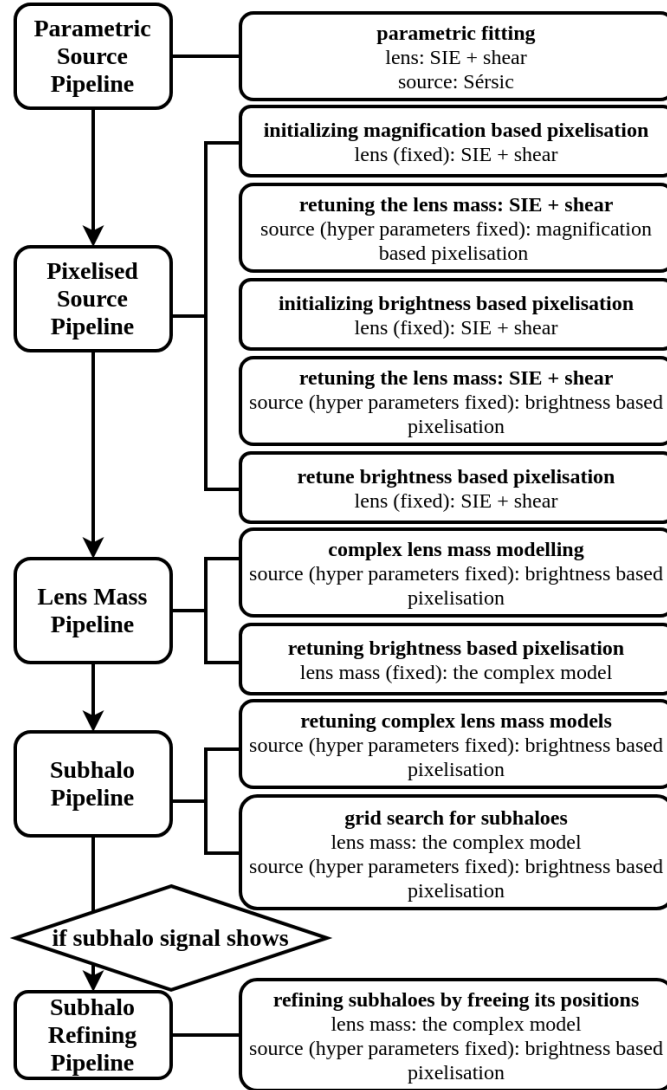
Parametric Source Pipeline

parametric fitting
lens: SIE + shear
source: Sérsic

initializing magnification based pixelisation
lens (fixed): SIE + shear

retuning the lens mass: SIE + shear
source (hyper parameters fixed): magnification based pixelisation

Pixelised Source Pipeline

initializing brightness based pixelisation
lens (fixed): SIE + shear

retuning the lens mass: SIE + shear
source (hyper parameters fixed): brightness based pixelisation

retune brightness based pixelisation
lens (fixed): SIE + shear

Lens Mass Pipeline

complex lens mass modelling
source (hyper parameters fixed): brightness based pixelisation

retuning brightness based pixelisation
lens mass (fixed): the complex model

Subhalo Pipeline

retuning complex lens mass models
source (hyper parameters fixed): brightness based pixelisation

grid search for subhaloes
lens mass: the complex model
source (hyper parameters fixed): brightness based pixelisation

if subhalo signal shows

Subhalo Refining Pipeline

refining subhaloes by freeing its positions
lens mass: the complex model
source (hyper parameters fixed): brightness based pixelisation